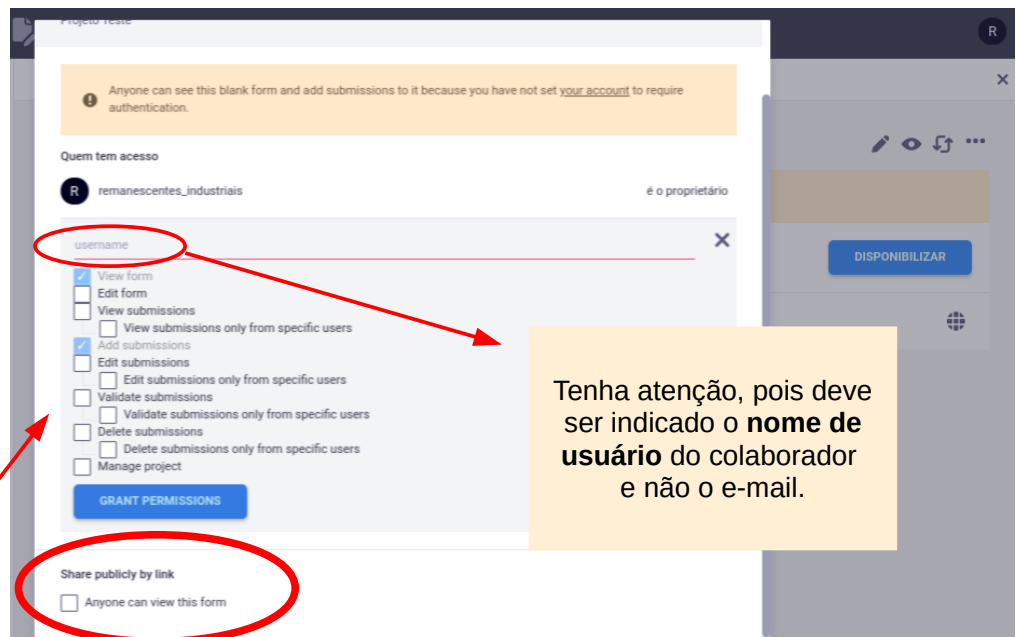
Projeto Teste

R

Anyone can see this blank form and add submissions to it because you have not set your account to require authentication.

Quem tem acesso

R remanescentes_industriais

é o proprietário

username

View form
Edit form
View submissions
View submissions only from specific users
Add submissions
Edit submissions
Edit submissions only from specific users
Validate submissions
Validate submissions only from specific users
Delete submissions
Delete submissions only from specific users
Manage project

GRANT PERMISSIONS

Share publicly by link

Anyone can view this form

DISPONIBILIZAR

Tenha atenção, pois deve ser indicado o **nome de usuário** do colaborador e não o e-mail.